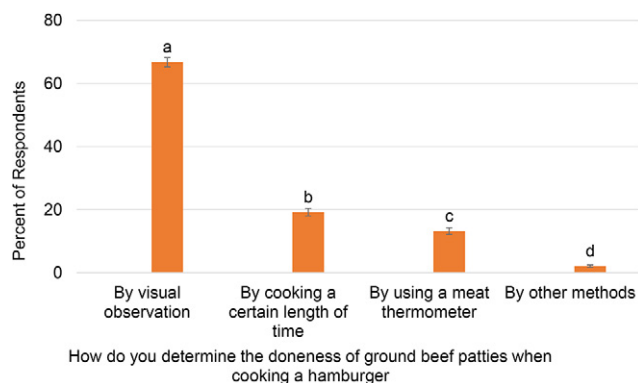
80
60
40
20
0
Percent of Respondents
a
b
c
d
By visual observation
By cooking a certain length of time
By using a meat thermometer
By other methods
How do you determine the doneness of ground beef patties when cooking a hamburger